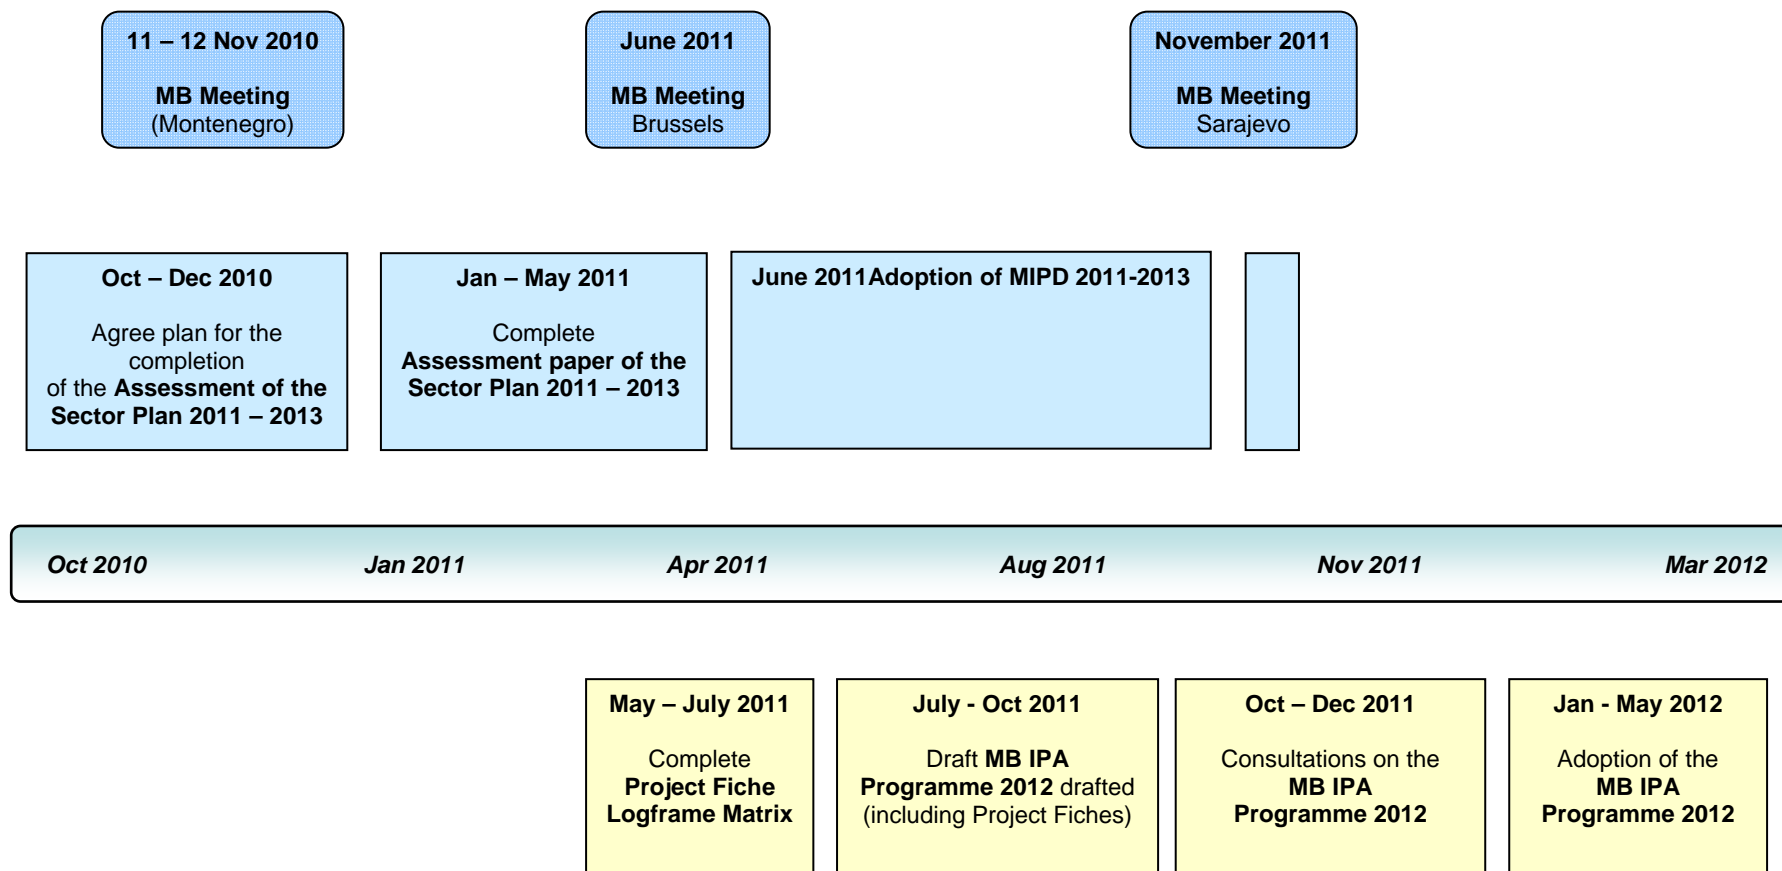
11 – 12 Nov 2010

MB Meeting
(Montenegro)

June 2011

MB Meeting
Brussels

November 2011

MB Meeting
Sarajevo

Oct – Dec 2010

Agree plan for the completion of the Assessment of the Sector Plan 2011 – 2013

Jan – May 2011

Complete Assessment paper of the Sector Plan 2011 – 2013

June 2011Adoption of MIPD 2011-2013

Oct 2010 Jan 2011 Apr 2011 Aug 2011 Nov 2011 Mar 2012

May – July 2011

Complete Project Fiche Logframe Matrix

July - Oct 2011

Draft MB IPA Programme 2012 drafted (including Project Fiches)

Oct – Dec 2011

Consultations on the MB IPA Programme 2012

Jan - May 2012

Adoption of the MB IPA Programme 2012